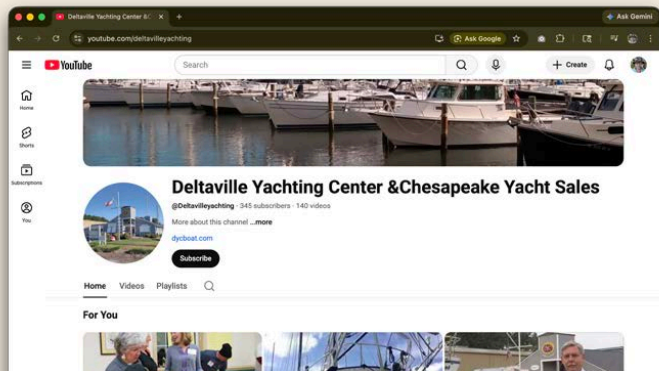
Deltaville Yachting Center & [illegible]
Ask Gemini
youtube.com/deltavilleyachting
Ask Google
YouTube
Search
Create
Home
Shorts
Subscriptions
You
Deltaville Yachting Center &Chesapeake Yacht Sales
@Deltavilleyachting · 345 subscribers · 140 videos
More about this channel ...more
dycboat.com
Subscribe
Home
Videos
Playlists
For You